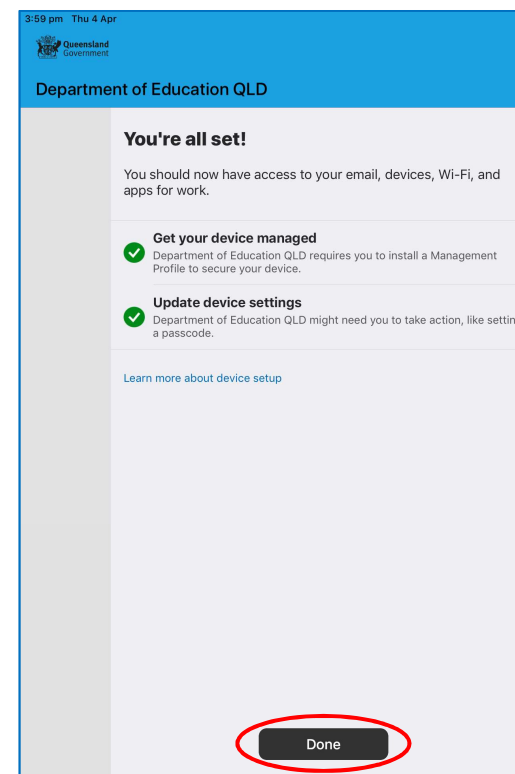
3:59 pm Thu 4 Apr

Queensland Government

Department of Education QLD

You're all set!

You should now have access to your email, devices, Wi-Fi, and apps for work.

Get your device managed
Department of Education QLD requires you to install a Management Profile to secure your device.

Update device settings
Department of Education QLD might need you to take action, like settin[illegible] a passcode.

Learn more about device setup

Done